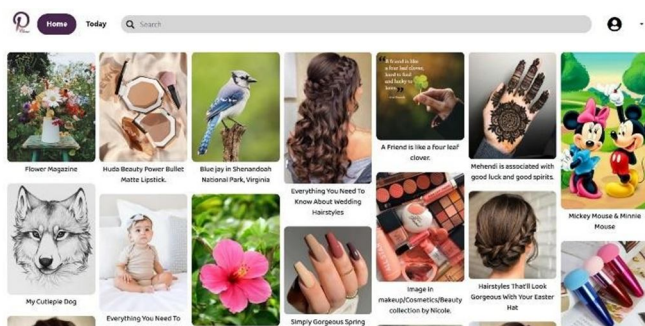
Home

Today

Search

Flower Magazine

Huda Beauty Power Bullet Matte Lipstick.

Blue jay in Shenandoah National Park, Virginia

Everything You Need To Know About Wedding Hairstyles

A friend is like a four leaf clover, hard to find and lucky to have

A Friend is like a four leaf clover.

Mehendi is associated with good luck and good spirits.

Mickey Mouse & Minnie Mouse

My Cutiepie Dog

Everything You Need To

Simply Gorgeous Spring

Image in makeup/Cosmetics/Beauty collection by Nicole.

Hairstyles That'll Look Gorgeous With Your Easter Hat